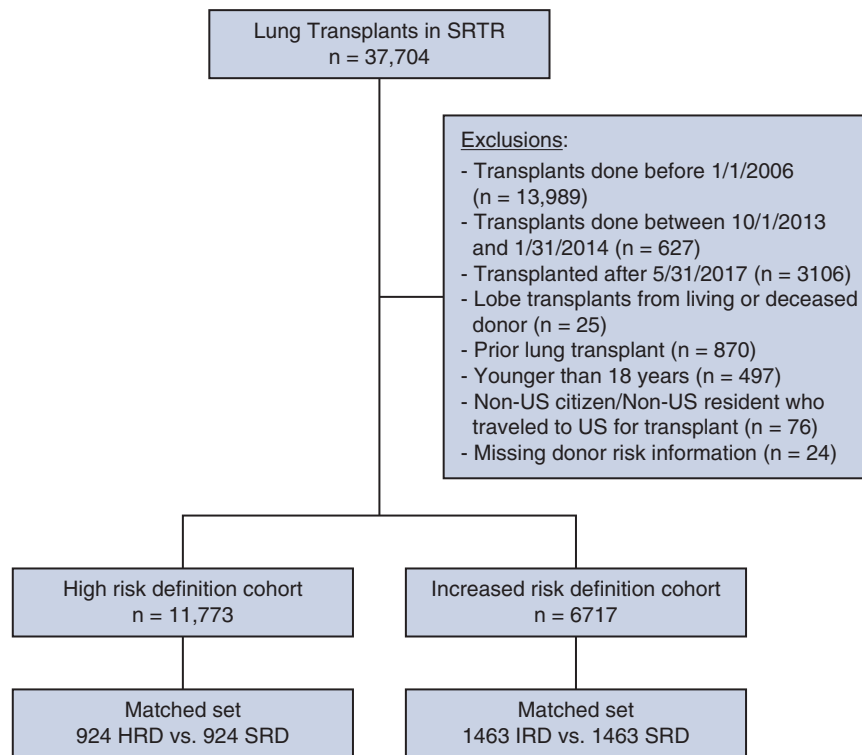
Lung Transplants in SRTR
n = 37,704

Exclusions:
- Transplants done before 1/1/2006 (n = 13,989)
- Transplants done between 10/1/2013 and 1/31/2014 (n = 627)
- Transplanted after 5/31/2017 (n = 3106)
- Lobe transplants from living or deceased donor (n = 25)
- Prior lung transplant (n = 870)
- Younger than 18 years (n = 497)
- Non-US citizen/Non-US resident who traveled to US for transplant (n = 76)
- Missing donor risk information (n = 24)

High risk definition cohort
n = 11,773

Increased risk definition cohort
n = 6717

Matched set
924 HRD vs. 924 SRD

Matched set
1463 IRD vs. 1463 SRD